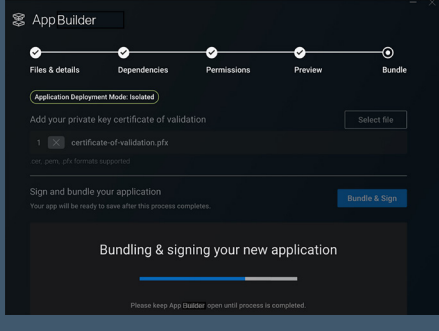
App Builder

Files & details
Dependencies
Permissions
Preview
Bundle

Application Deployment Mode: Isolated

Add your private key certificate of validation

Select file

1 certificate-of-validation.pfx

.cer, .pem, .pfx formats supported

Sign and bundle your application

Your app will be ready to save after this process completes.

Bundle & Sign

Bundling & signing your new application

Please keep App Builder open until process is completed.